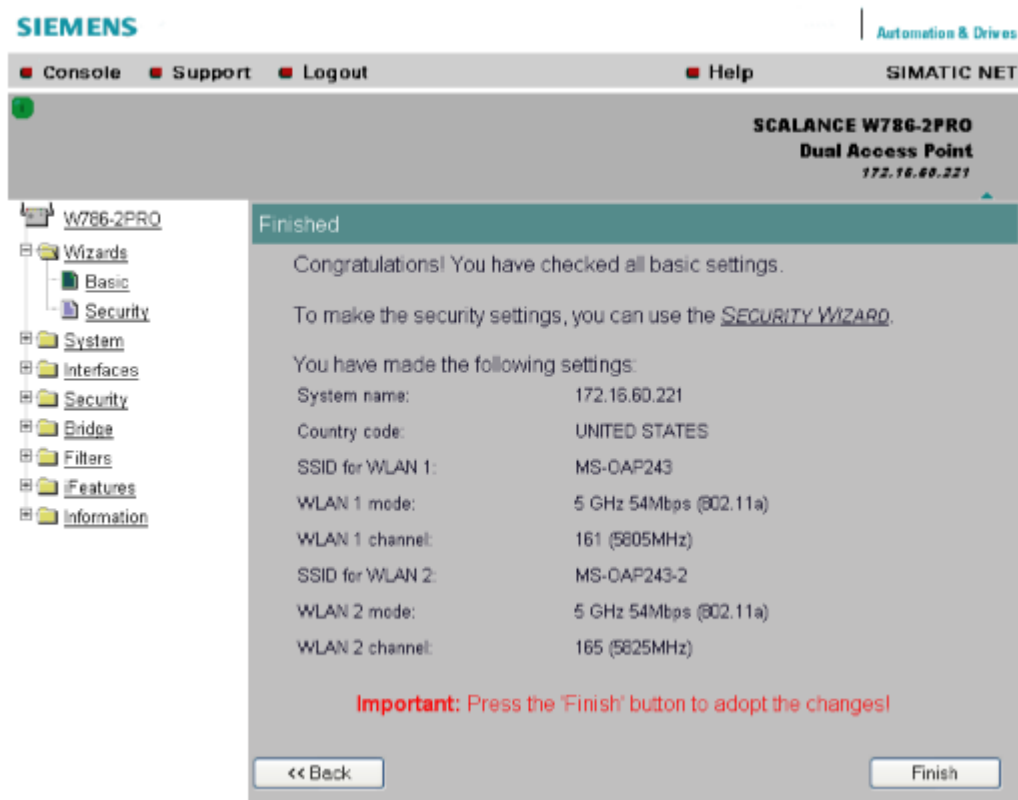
SIEMENS

Automation & Drives

Console Support Logout Help SIMATIC NET

SCALANCE W786-2PRO
Dual Access Point
172.16.60.221

W786-2PRO
Wizards
Basic
Security
System
Interfaces
Security
Bridge
Filters
iFeatures
Information

Finished

Congratulations! You have checked all basic settings.

To make the security settings, you can use the SECURITY WIZARD.

You have made the following settings:

| | |
|---|---|
| System name: | 172.16.60.221 |
| Country code: | UNITED STATES |
| SSID for WLAN 1: | MS-OAP243 |
| WLAN 1 mode: | 5 GHz 54Mbps (802.11a) |
| WLAN 1 channel: | 161 (5805MHz) |
| SSID for WLAN 2: | MS-OAP243-2 |
| WLAN 2 mode: | 5 GHz 54Mbps (802.11a) |
| WLAN 2 channel: | 165 (5825MHz) |

Important: Press the 'Finish' button to adopt the changes!

<< Back

Finish